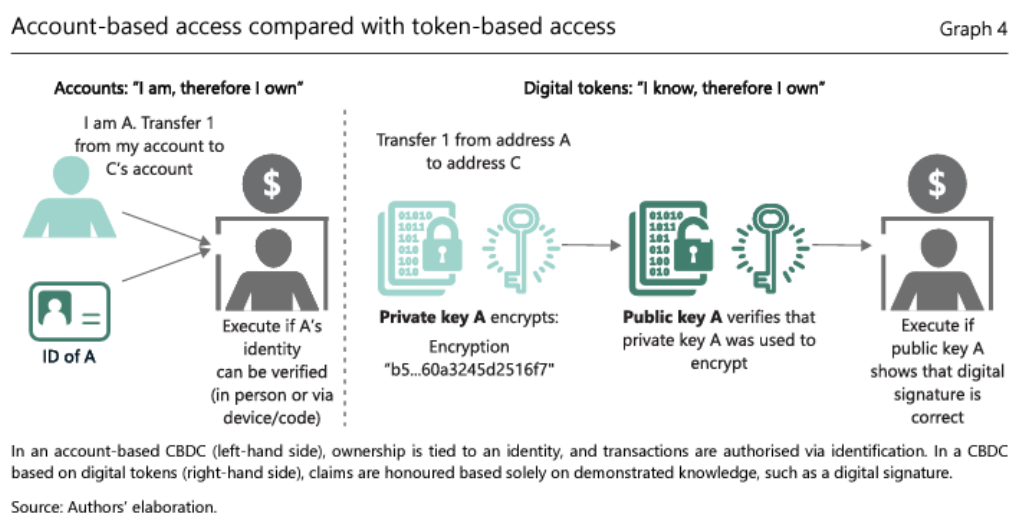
Account-based access compared with token-based access

Graph 4

Accounts: "I am, therefore I own"

I am A. Transfer 1 from my account to C's account

$

ID of A

Execute if A's identity can be verified (in person or via device/code)

Digital tokens: "I know, therefore I own"

Transfer 1 from address A to address C

01010
1011
101
010
100
010

Private key A encrypts: Encryption "b5...60a3245d2516f7"

01010
1011
101
010
100
010

Public key A verifies that private key A was used to encrypt

$

Execute if public key A shows that digital signature is correct

In an account-based CBDC (left-hand side), ownership is tied to an identity, and transactions are authorised via identification. In a CBDC based on digital tokens (right-hand side), claims are honoured based solely on demonstrated knowledge, such as a digital signature.

Source: Authors' elaboration.